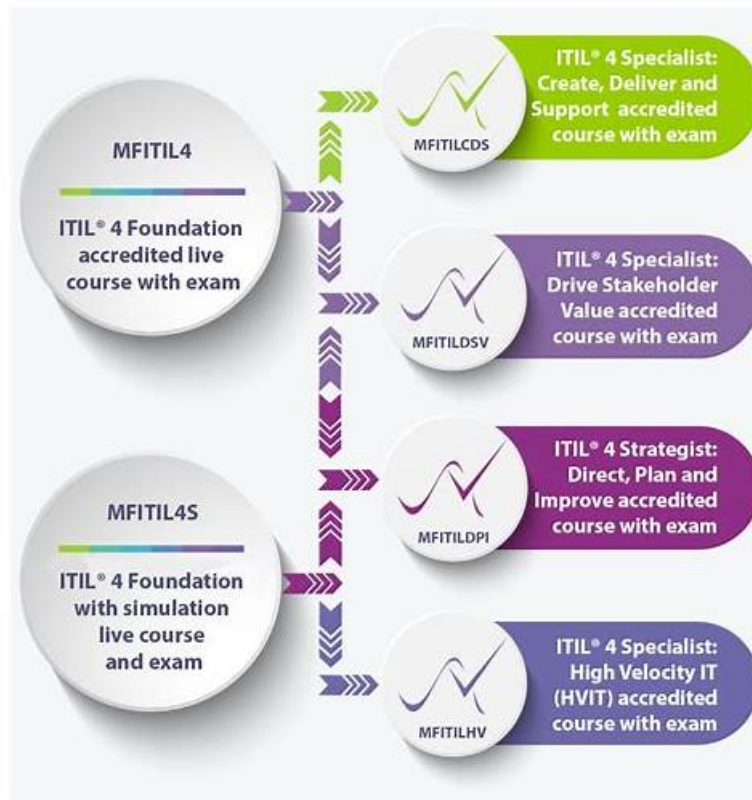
MFITIL4

ITIL® 4 Foundation accredited live course with exam

MFITIL4S

ITIL® 4 Foundation with simulation live course and exam

MFITILCDS

ITIL® 4 Specialist: Create, Deliver and Support accredited course with exam

MFITILDSV

ITIL® 4 Specialist: Drive Stakeholder Value accredited course with exam

MFITILDPI

ITIL® 4 Strategist: Direct, Plan and Improve accredited course with exam

MFITILHV

ITIL® 4 Specialist: High Velocity IT (HVIT) accredited course with exam